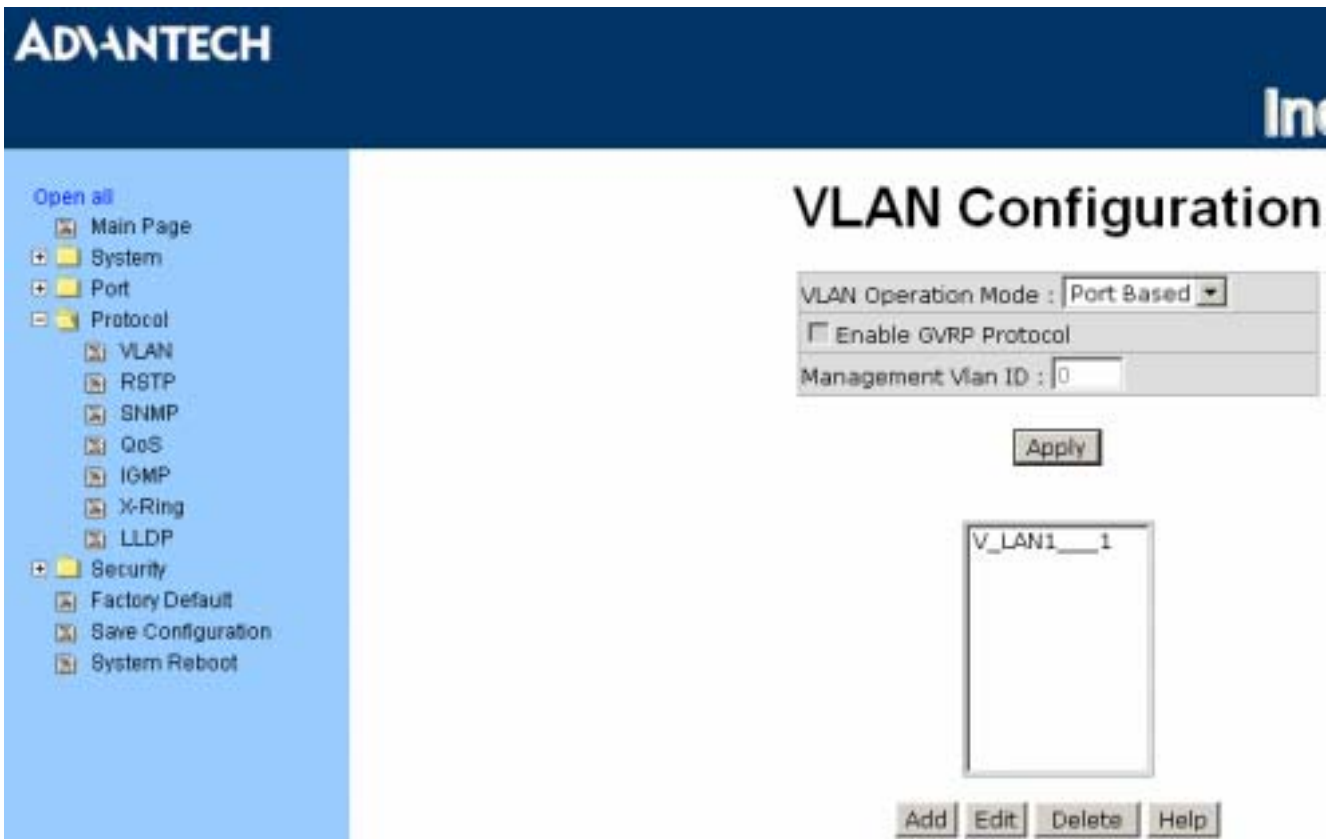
ADVANTECH

In

Open all
Main Page
System
Port
Protocol
VLAN
RSTP
SNMP
QoS
IGMP
X-Ring
LLDP
Security
Factory Default
Save Configuration
System Reboot

VLAN Configuration

VLAN Operation Mode : Port Based
Enable GVRP Protocol
Management Vlan ID : 0

Apply

V_LAN1___1

Add Edit Delete Help